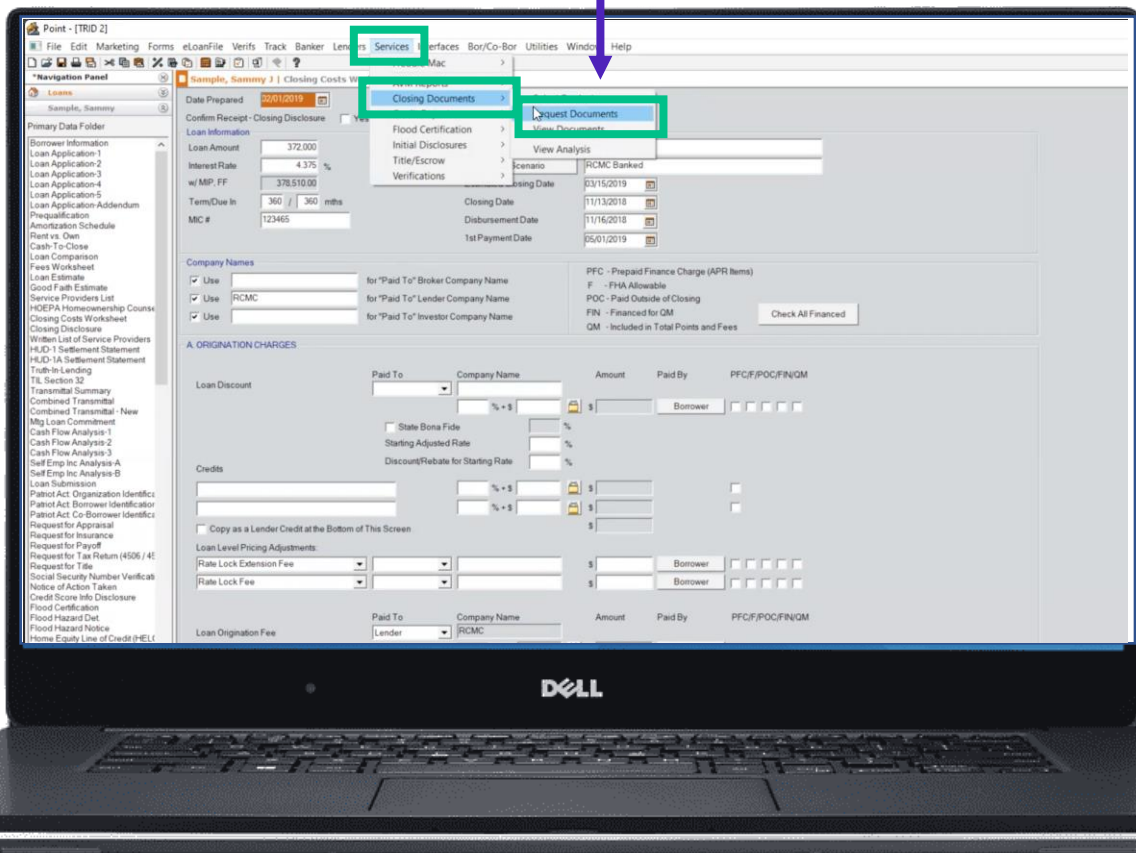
Point - [TRID 2]

File Edit Marketing Forms eLoanFile Verifs Track Banker Lenders Services Interfaces Bor/Co-Bor Utilities Window Help

*Navigation Panel
Loans
Sample, Sammy

Primary Data Folder
Borrower Information
Loan Application-1
Loan Application-2
Loan Application-3
Loan Application-4
Loan Application-5
Loan Application-Addendum
Prequalification
Amortization Schedule
Rent vs. Own
Cash-To-Close
Loan Comparison
Fees Worksheet
Loan Estimate
Good Faith Estimate
Service Providers List
HOEPA Homeownership Counse
Closing Costs Worksheet
Closing Disclosure
Written List of Service Providers
HUD-1 Settlement Statement
HUD-1A Settlement Statement
Truth-In-Lending
TIL Section 32
Transmittal Summary
Combined Transmittal
Combined Transmittal - New
Mtg Loan Commitment
Cash Flow Analysis-1
Cash Flow Analysis-2
Cash Flow Analysis-3
Self Emp Inc Analysis-A
Self Emp Inc Analysis-B
Loan Submission
Patriot Act: Organization Identifica
Patriot Act: Borrower Identification
Patriot Act: Co-Borrower Identifica
Request for Appraisal
Request for Insurance
Request for Payoff
Request for Tax Return (4506 / 45
Request for Title
Social Security Number Verificati
Notice of Action Taken
Credit Score Info Disclosure
Flood Certification
Flood Hazard Det
Flood Hazard Notice
Home Equity Line of Credit (HELO

Sample, Sammy J | Closing Costs W

Mac
Closing Documents
Request Documents
View Documents
View Analysis
Flood Certification
Initial Disclosures
Title/Escrow
Verifications

Date Prepared 02/01/2019
Confirm Receipt - Closing Disclosure Yes
Loan Information
Loan Amount 372,000
Interest Rate 4.375 %
w/ MIP, FF 378,510.00
Term/Due In 360 / 360 mths
MIC # 123465
Scenario RCMC Banked
Closing Date 03/15/2019
Closing Date 11/13/2018
Disbursement Date 11/16/2018
1st Payment Date 05/01/2019

Company Names
Use for "Paid To" Broker Company Name
Use RCMC for "Paid To" Lender Company Name
Use for "Paid To" Investor Company Name
PFC - Prepaid Finance Charge (APR Items)
F - FHA Allowable
POC - Paid Outside of Closing
FIN - Financed for QM
QM - Included in Total Points and Fees
Check All Financed

A. ORIGINATION CHARGES
Paid To Company Name Amount Paid By PFC/F/POC/FIN/QM
Loan Discount
% + $ $ Borrower
State Bona Fide %
Starting Adjusted Rate %
Discount/Rebate for Starting Rate %
Credits
% + $ $
% + $ $
Copy as a Lender Credit at the Bottom of This Screen $
Loan Level Pricing Adjustments:
Rate Lock Extension Fee $ Borrower
Rate Lock Fee $ Borrower
Paid To Company Name Amount Paid By PFC/F/POC/FIN/QM
Loan Origination Fee Lender RCMC

DELL